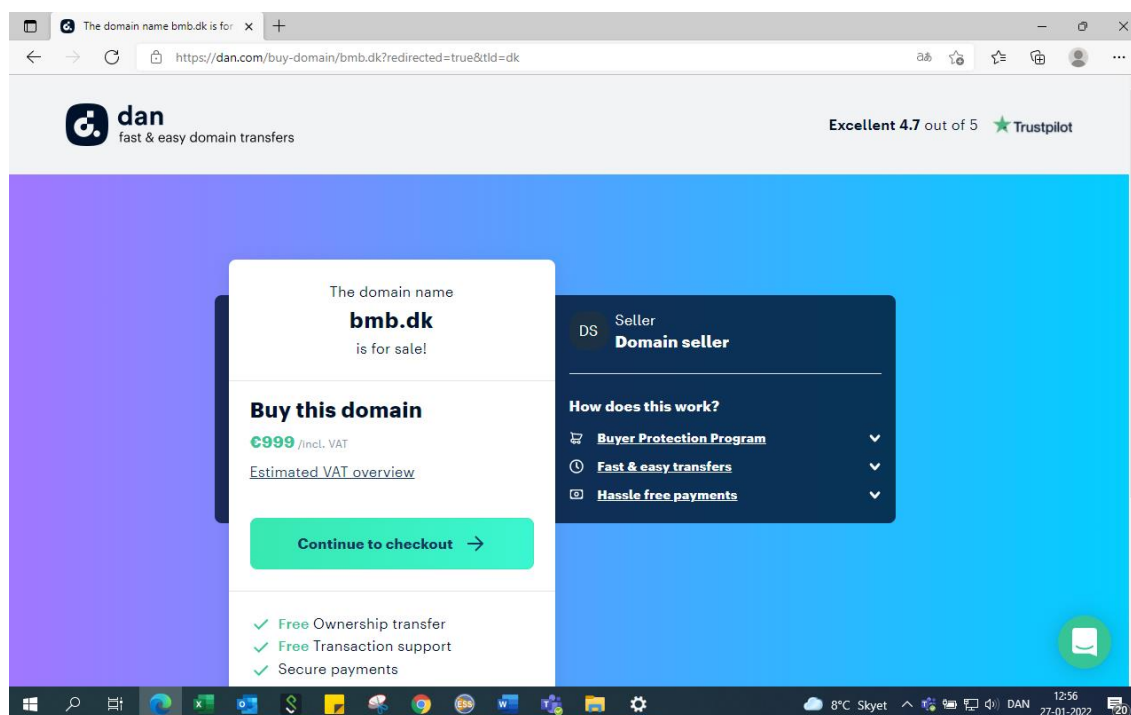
The domain name bmb.dk is for ×

https://dan.com/buy-domain/bmb.dk?redirected=true&tld=dk

dan
fast & easy domain transfers

Excellent 4.7 out of 5 Trustpilot

The domain name
bmb.dk
is for sale!

Buy this domain
€999 /incl. VAT
Estimated VAT overview

Continue to checkout →

✓ Free Ownership transfer
✓ Free Transaction support
✓ Secure payments

DS Seller
Domain seller

How does this work?
Buyer Protection Program
Fast & easy transfers
Hassle free payments

8°C Skyet DAN 12:56 27-01-2022 20